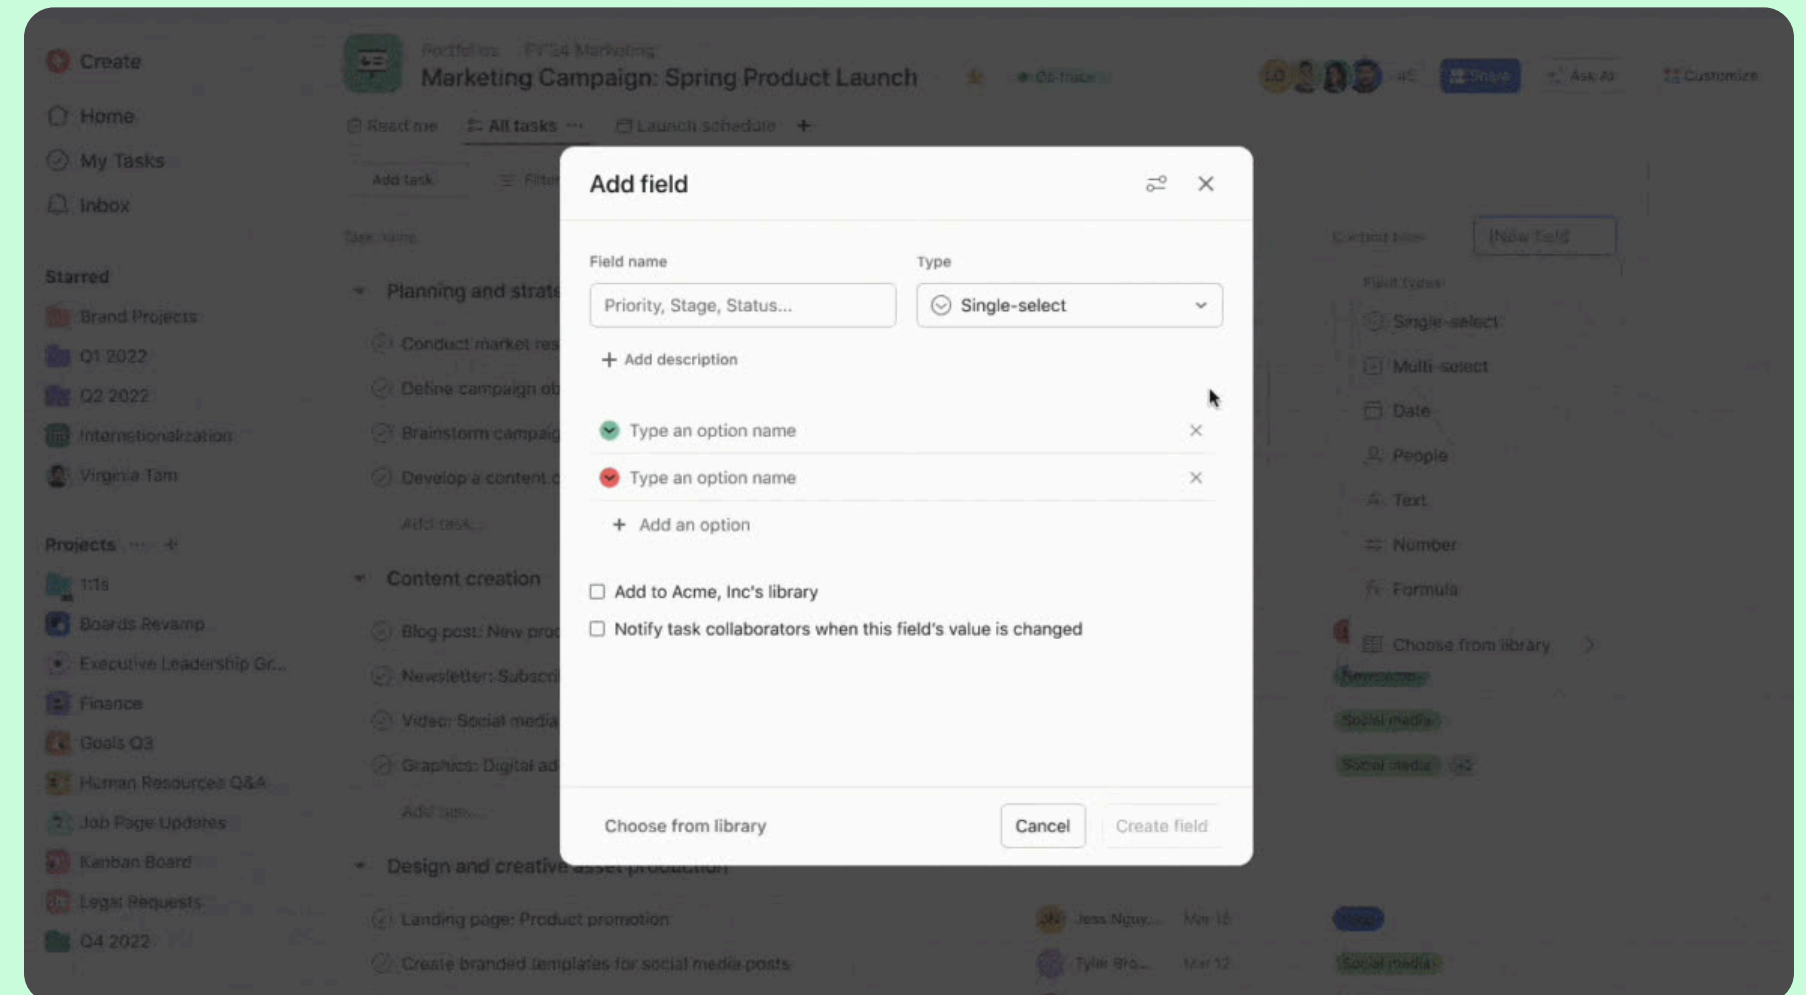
Create

Home

My Tasks

Inbox

Starred

Brand Projects

Q1 2022

Q2 2022

Internationalization

Virginia Tam

Projects

1:1s

Boards Revamp

Executive Leadership Gr...

Finance

Goals Q3

Human Resources Q&A

Job Page Updates

Kanban Board

Legal Requests

Q4 2022

Portfolios FY'24 Marketing

Marketing Campaign: Spring Product Launch

Share

Ask AI

Customize

Read me

All tasks

Launch schedule

Add task

Filter

Task name

Planning and strat

Conduct market res

Define campaign ob

Brainstorm campaig

Develop a content

Add task...

Content creation

Blog post: New prod

Newsletter: Subscri

Video: Social media

Graphics: Digital ad

Add task...

Design and creative asset production

Landing page: Product promotion

Create branded templates for social media posts

Jess Nguy...

Mar 15

Tyler Bro...

Mar 12

Content type

New field

Field types

Single-select

Multi-select

Date

People

Text

Number

Formula

Choose from library

Newsletter

Social media

Social media

Social media

Add field

Field name

Priority, Stage, Status...

Type

Single-select

Add description

Type an option name

Type an option name

Add an option

Add to Acme, Inc's library

Notify task collaborators when this field's value is changed

Choose from library

Cancel

Create field